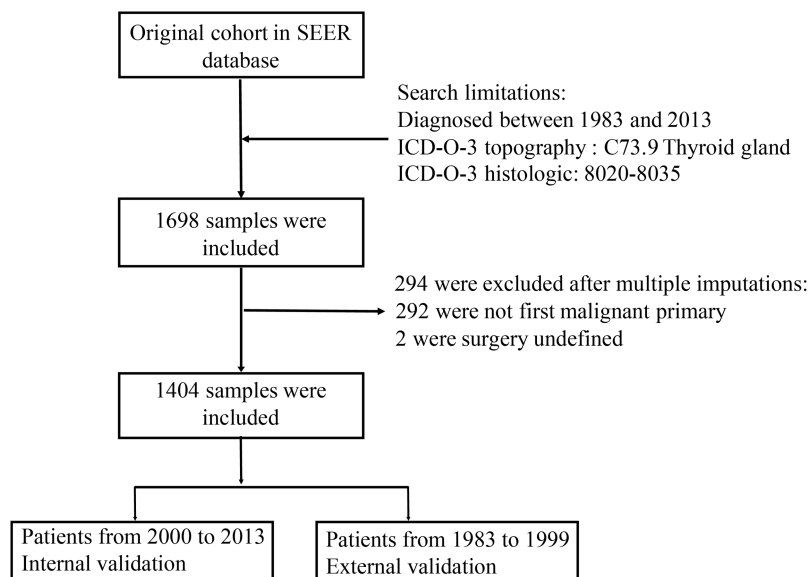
Original cohort in SEER database

Search limitations:
Diagnosed between 1983 and 2013
ICD-O-3 topography : C73.9 Thyroid gland
ICD-O-3 histologic: 8020-8035

1698 samples were included

294 were excluded after multiple imputations:
292 were not first malignant primary
2 were surgery undefined

1404 samples were included

Patients from 2000 to 2013
Internal validation

Patients from 1983 to 1999
External validation